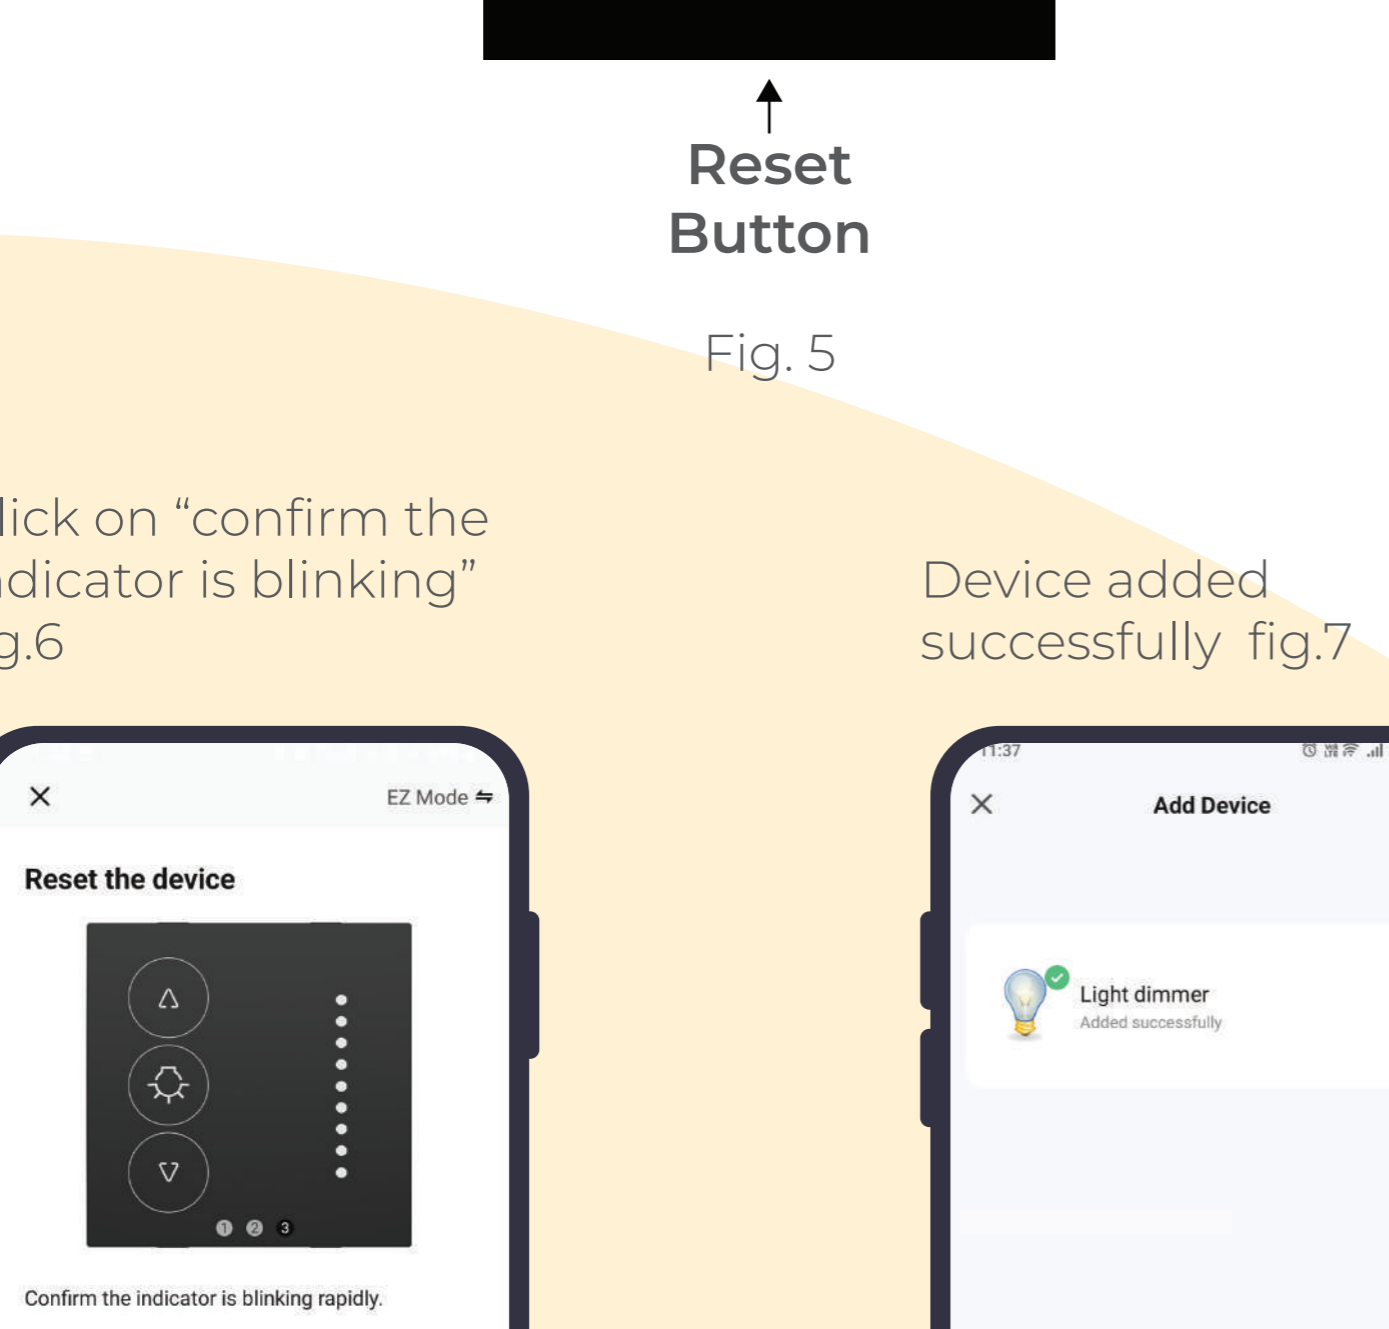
Reset Button

Fig. 5

lick on “confirm the dicator is blinking” g.6

Device added successfully fig.7

EZ Mode ⇋

Reset the device

1 2 3

Confirm the indicator is blinking rapidly.

11:37

Add Device

Light dimmer
Added successfully